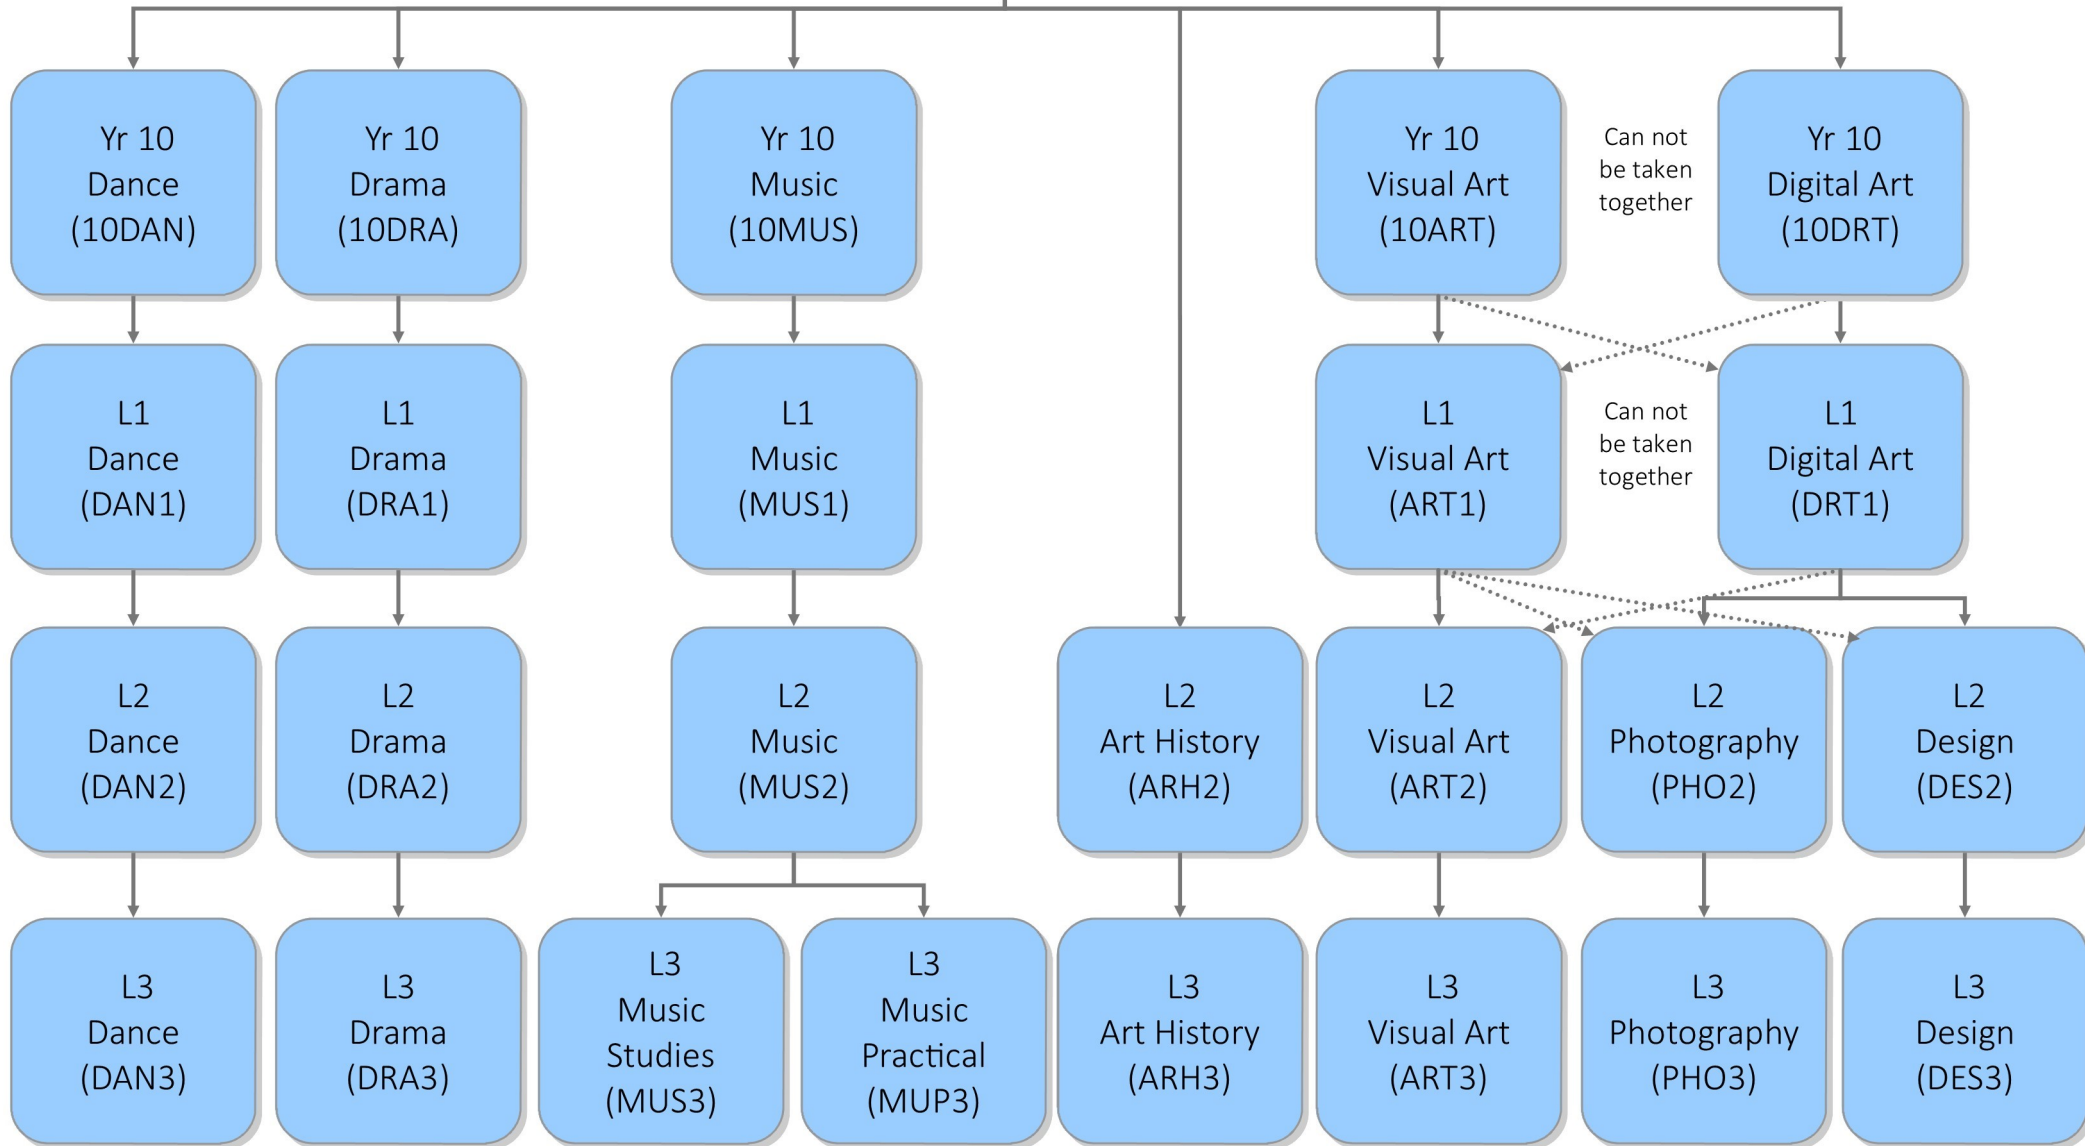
Yr 10
Dance
(10DAN)

Yr 10
Drama
(10DRA)

Yr 10
Music
(10MUS)

Yr 10
Visual Art
(10ART)

Can not be taken together

Yr 10
Digital Art
(10DRT)

L1
Dance
(DAN1)

L1
Drama
(DRA1)

L1
Music
(MUS1)

L1
Visual Art
(ART1)

Can not be taken together

L1
Digital Art
(DRT1)

L2
Dance
(DAN2)

L2
Drama
(DRA2)

L2
Music
(MUS2)

L2
Art History
(ARH2)

L2
Visual Art
(ART2)

L2
Photography
(PHO2)

L2
Design
(DES2)

L3
Dance
(DAN3)

L3
Drama
(DRA3)

L3
Music
Studies
(MUS3)

L3
Music
Practical
(MUP3)

L3
Art History
(ARH3)

L3
Visual Art
(ART3)

L3
Photography
(PHO3)

L3
Design
(DES3)